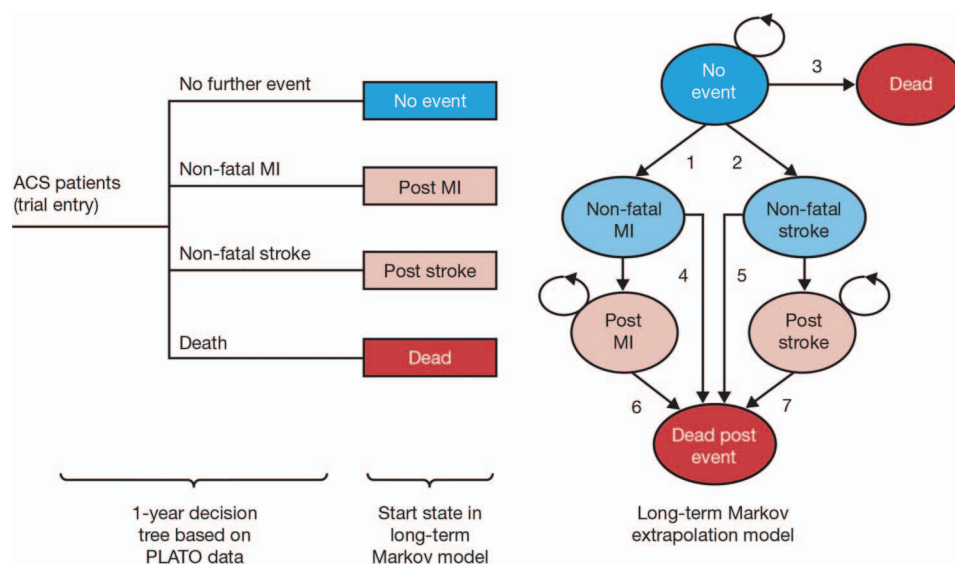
ACS patients (trial entry)

No further event

No event

Non-fatal MI

Post MI

Non-fatal stroke

Post stroke

Death

Dead

No event

3

Dead

1

2

Non-fatal MI

Non-fatal stroke

4

5

Post MI

Post stroke

6

7

Dead post event

1-year decision tree based on PLATO data

Start state in long-term Markov model

Long-term Markov extrapolation model